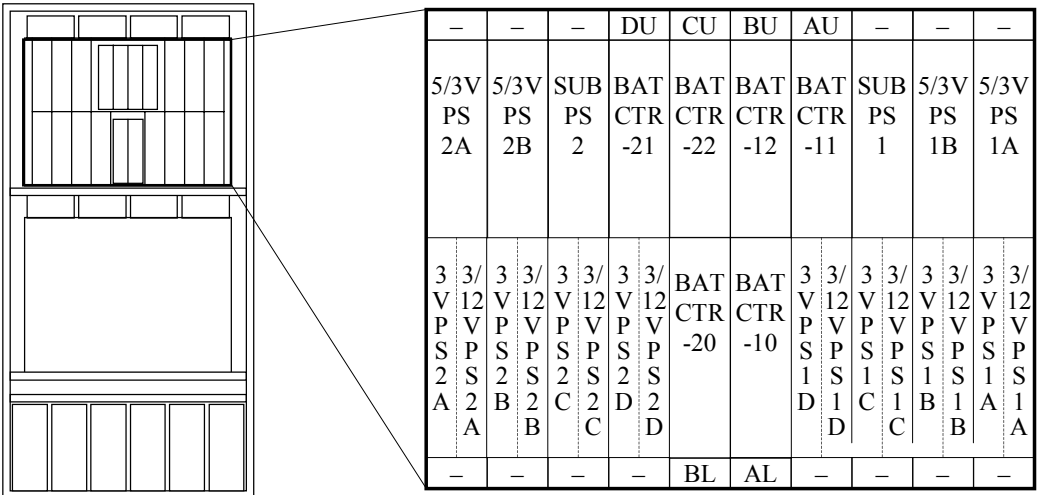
| – | – | – | DU | CU | BU | AU | – | – | – |
|---|---|---|---|---|---|---|---|---|---|
| 5/3V PS 2A | 5/3V PS 2B | SUB PS 2 | BAT CTR -21 | BAT CTR -22 | BAT CTR -12 | BAT CTR -11 | SUB PS 1 | 5/3V PS 1B | 5/3V PS 1A |
| 3VPS2A 3/12VPS2A | 3VPS2B 3/12VPS2B | 3VPS2C 3/12VPS2C | 3VPS2D 3/12VPS2D | BAT CTR -20 | BAT CTR -10 | 3VPS1D 3/12VPS1D | 3VPS1C 3/12VPS1C | 3VPS1B 3/12VPS1B | 3VPS1A 3/12VPS1A |
| – | – | – | – | BL | AL | – | – | – | – |